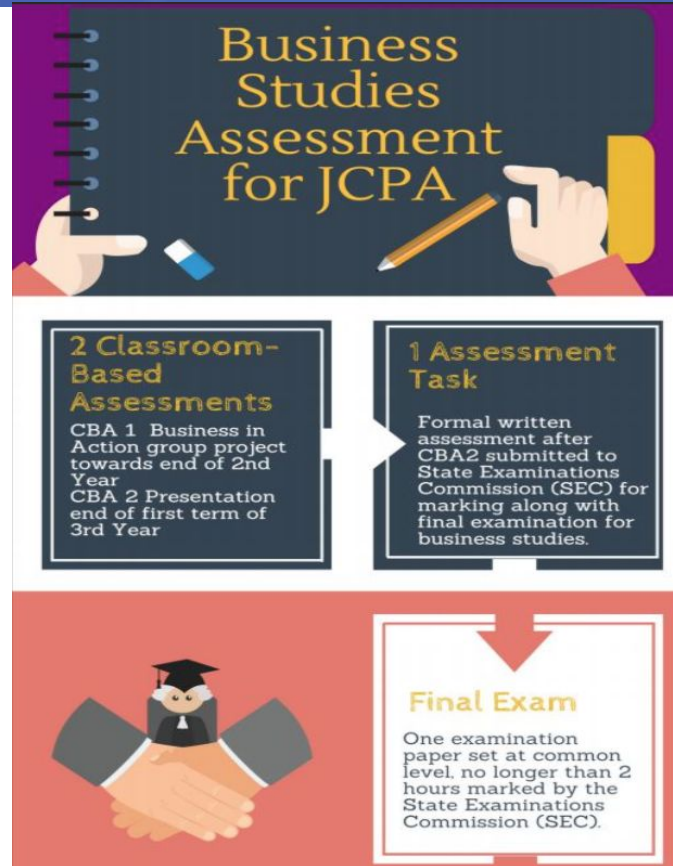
Business Studies Assessment for JCPA

2 Classroom-Based Assessments

CBA 1 Business in Action group project towards end of 2nd Year
CBA 2 Presentation end of first term of 3rd Year

1 Assessment Task

Formal written assessment after CBA2 submitted to State Examinations Commission (SEC) for marking along with final examination for business studies.

Final Exam

One examination paper set at common level, no longer than 2 hours marked by the State Examinations Commission (SEC).